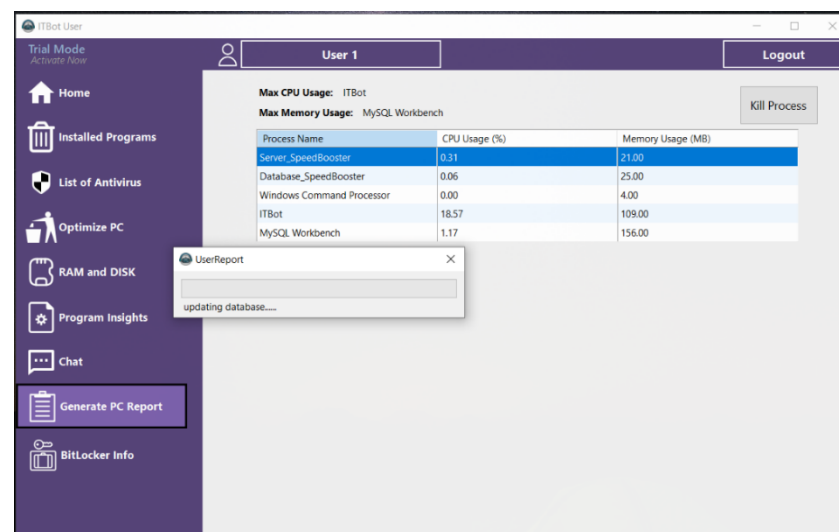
ITBot User

Trial Mode
Activate Now

User 1

Logout

Home

Installed Programs

List of Antivirus

Optimize PC

RAM and DISK

Program Insights

Chat

Generate PC Report

BitLocker Info

Max CPU Usage: ITBot
Max Memory Usage: MySQL Workbench

Kill Process

| Process Name | CPU Usage (%) | Memory Usage (MB) |
|---|---|---|
| Server_SpeedBooster | 0.31 | 21.00 |
| Database_SpeedBooster | 0.06 | 25.00 |
| Windows Command Processor | 0.00 | 4.00 |
| ITBot | 18.57 | 109.00 |
| MySQL Workbench | 1.17 | 156.00 |

UserReport

updating database.....